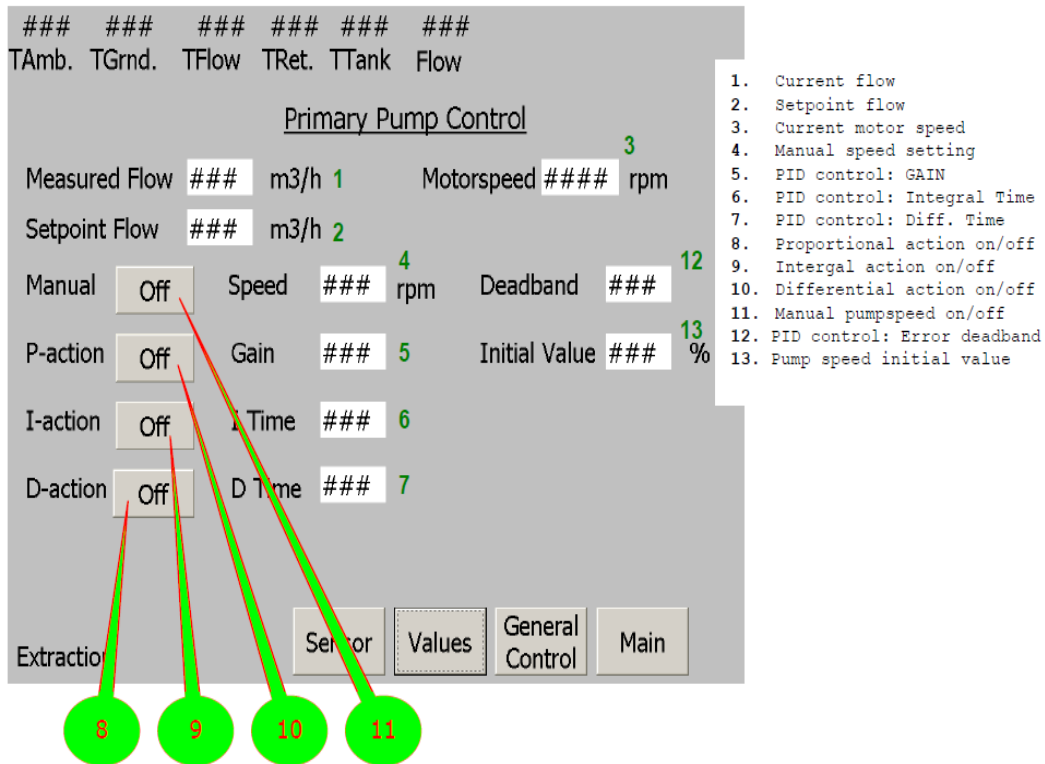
### ### ### ### ### ###
TAmb. TGrnd. TFlow TRet. TTank Flow

Primary Pump Control

Measured Flow ### m3/h 1
Motorspeed #### rpm 3

Setpoint Flow ### m3/h 2

Manual Off
Speed ### rpm 4
Deadband ### 12

P-action Off
Gain ### 5
Initial Value ### % 13

I-action Off
I Time ### 6

D-action Off
D Time ### 7

Extractio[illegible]
Se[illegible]or
Values
General Control
Main

8 9 10 11

1. Current flow
2. Setpoint flow
3. Current motor speed
4. Manual speed setting
5. PID control: GAIN
6. PID control: Integral Time
7. PID control: Diff. Time
8. Proportional action on/off
9. Intergal action on/off
10. Differential action on/off
11. Manual pumpspeed on/off
12. PID control: Error deadband
13. Pump speed initial value